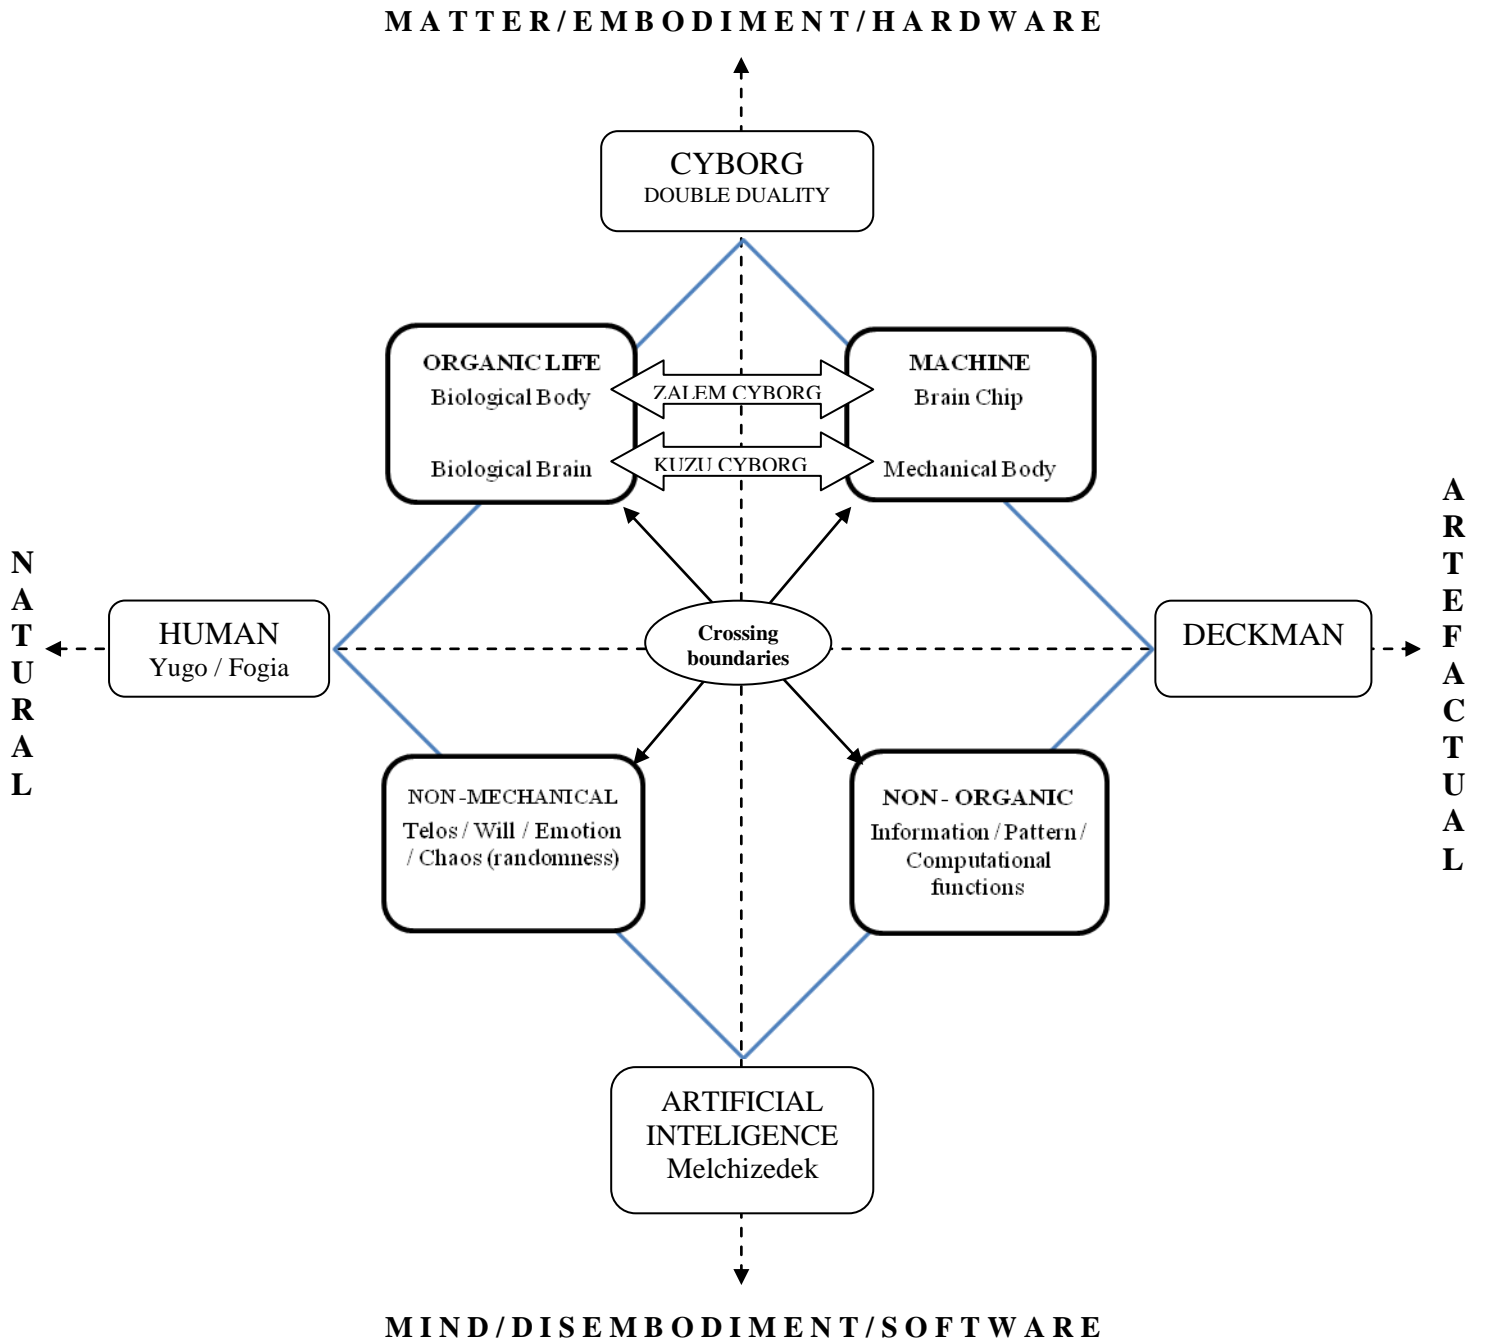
MATTER/EMBODIMENT/HARDWARE

CYBORG
DOUBLE DUALITY

ORGANIC LIFE
Biological Body
Biological Brain

ZALEM CYBORG

KUZU CYBORG

MACHINE
Brain Chip
Mechanical Body

NATURAL

HUMAN
Yugo / Fogia

Crossing boundaries

DECKMAN

ARTEFACTUAL

NON-MECHANICAL
Telos / Will / Emotion / Chaos (randomness)

NON- ORGANIC
Information / Pattern / Computational functions

ARTIFICIAL INTELIGENCE
Melchizedek

MIND/DISEMBODIMENT/SOFTWARE